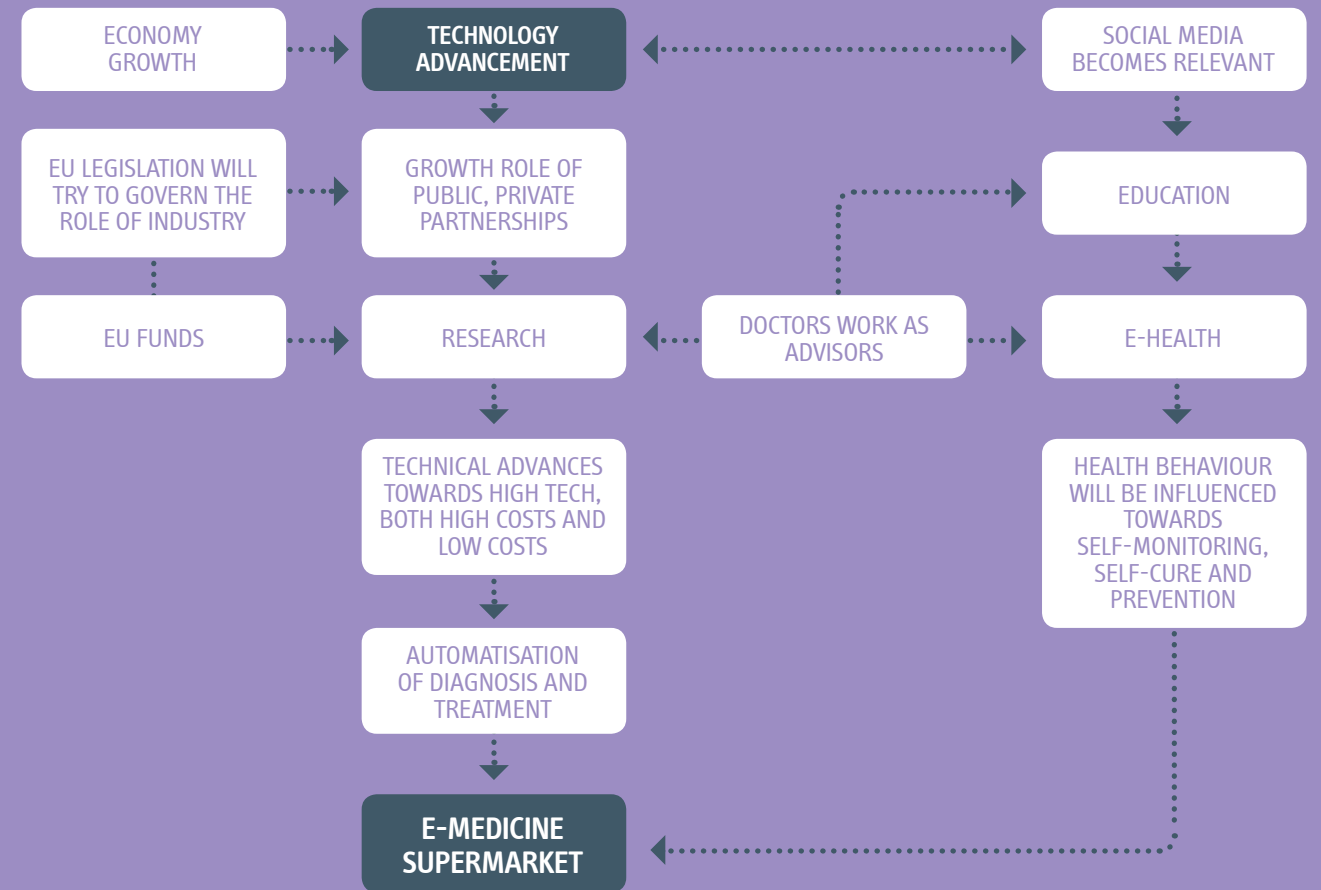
ECONOMY GROWTH

TECHNOLOGY ADVANCEMENT

SOCIAL MEDIA BECOMES RELEVANT

EU LEGISLATION WILL TRY TO GOVERN THE ROLE OF INDUSTRY

GROWTH ROLE OF PUBLIC, PRIVATE PARTNERSHIPS

EDUCATION

EU FUNDS

RESEARCH

DOCTORS WORK AS ADVISORS

E-HEALTH

TECHNICAL ADVANCES TOWARDS HIGH TECH, BOTH HIGH COSTS AND LOW COSTS

HEALTH BEHAVIOUR WILL BE INFLUENCED TOWARDS SELF-MONITORING, SELF-CURE AND PREVENTION

AUTOMATISATION OF DIAGNOSIS AND TREATMENT

E-MEDICINE SUPERMARKET